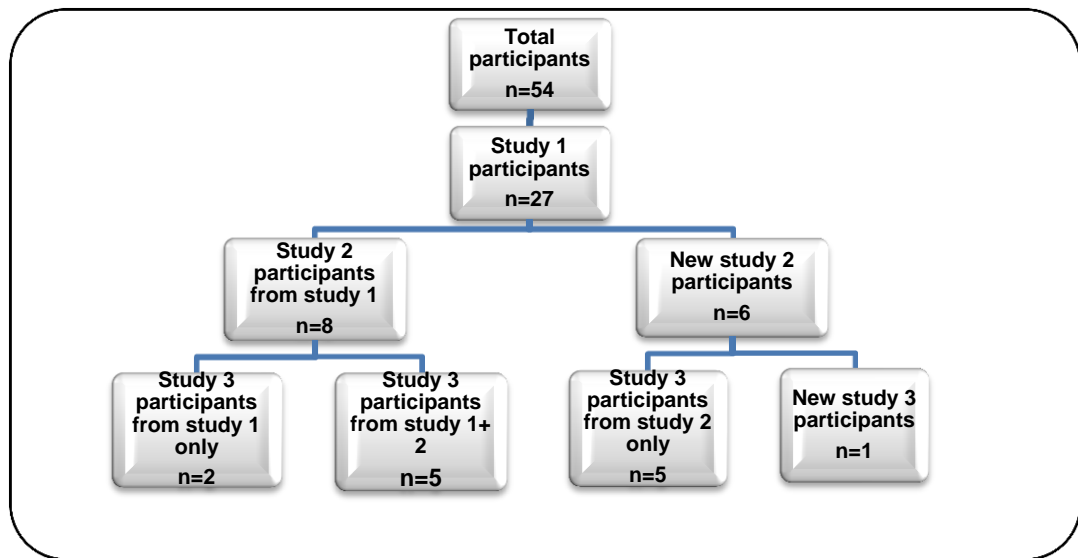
Total participants
n=54

Study 1 participants
n=27

Study 2 participants from study 1
n=8

New study 2 participants
n=6

Study 3 participants from study 1 only
n=2

Study 3 participants from study 1+ 2
n=5

Study 3 participants from study 2 only
n=5

New study 3 participants
n=1